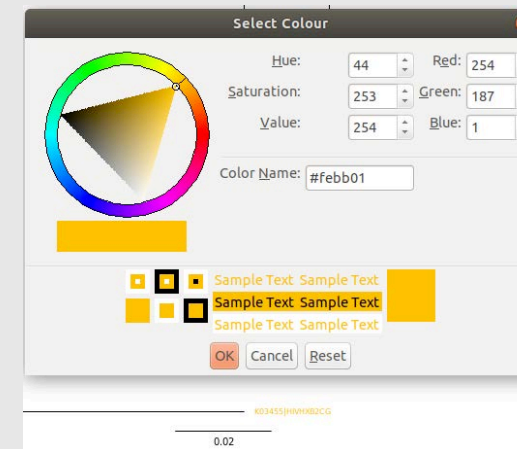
Select Colour

Hue: 44
Saturation: 253
Value: 254
Red: 254
Green: 187
Blue: 1

Color Name: #febb01

Sample Text Sample Text
Sample Text Sample Text
Sample Text Sample Text

OK Cancel Reset

K03455|HVHXB2CG

0.02